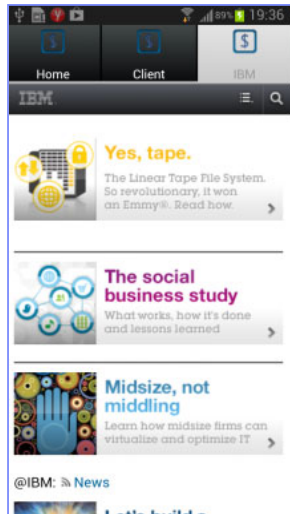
89% 19:36

Home

Client

IBM

IBM

Yes, tape.

The Linear Tape File System. So revolutionary, it won an Emmy®. Read how.

The social business study

What works, how it's done and lessons learned

Midsize, not middling

Learn how midsize firms can virtualize and optimize IT

@IBM: News

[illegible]